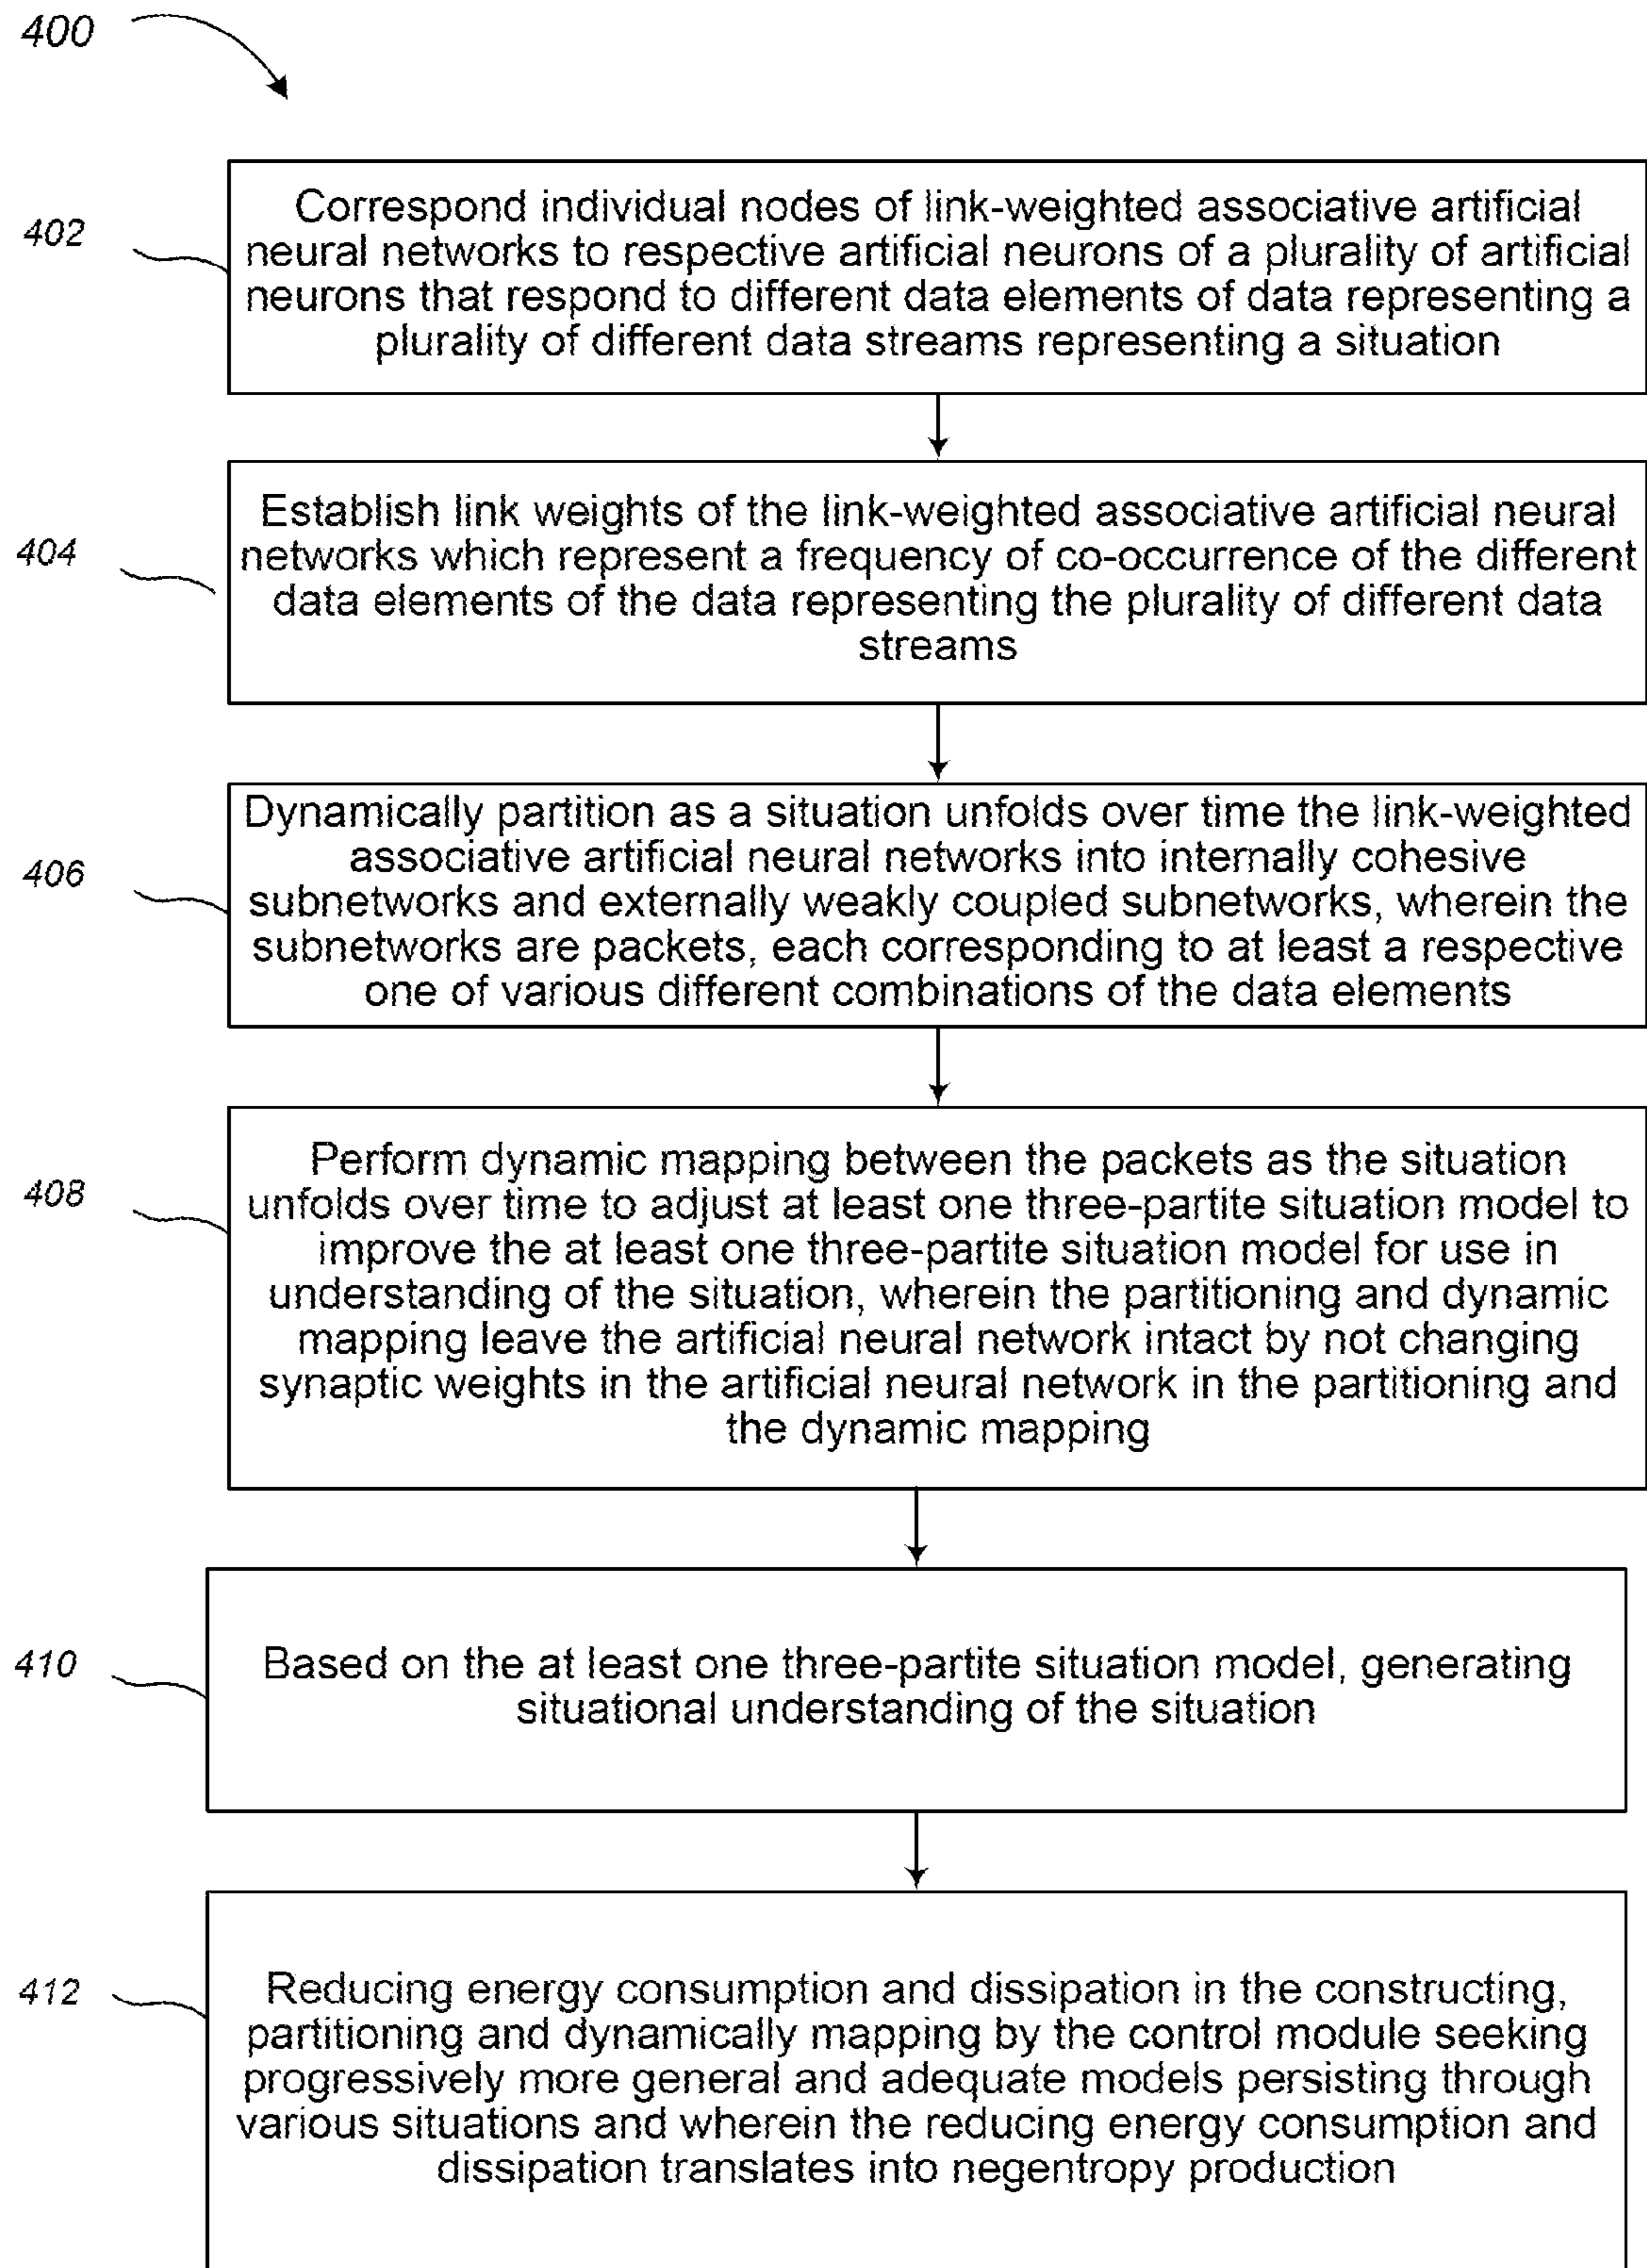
400

402

Correspond individual nodes of link-weighted associative artificial neural networks to respective artificial neurons of a plurality of artificial neurons that respond to different data elements of data representing a plurality of different data streams representing a situation

404

Establish link weights of the link-weighted associative artificial neural networks which represent a frequency of co-occurrence of the different data elements of the data representing the plurality of different data streams

406

Dynamically partition as a situation unfolds over time the link-weighted associative artificial neural networks into internally cohesive subnetworks and externally weakly coupled subnetworks, wherein the subnetworks are packets, each corresponding to at least a respective one of various different combinations of the data elements

408

Perform dynamic mapping between the packets as the situation unfolds over time to adjust at least one three-partite situation model to improve the at least one three-partite situation model for use in understanding of the situation, wherein the partitioning and dynamic mapping leave the artificial neural network intact by not changing synaptic weights in the artificial neural network in the partitioning and the dynamic mapping

410

Based on the at least one three-partite situation model, generating situational understanding of the situation

412

Reducing energy consumption and dissipation in the constructing, partitioning and dynamically mapping by the control module seeking progressively more general and adequate models persisting through various situations and wherein the reducing energy consumption and dissipation translates into negentropy production